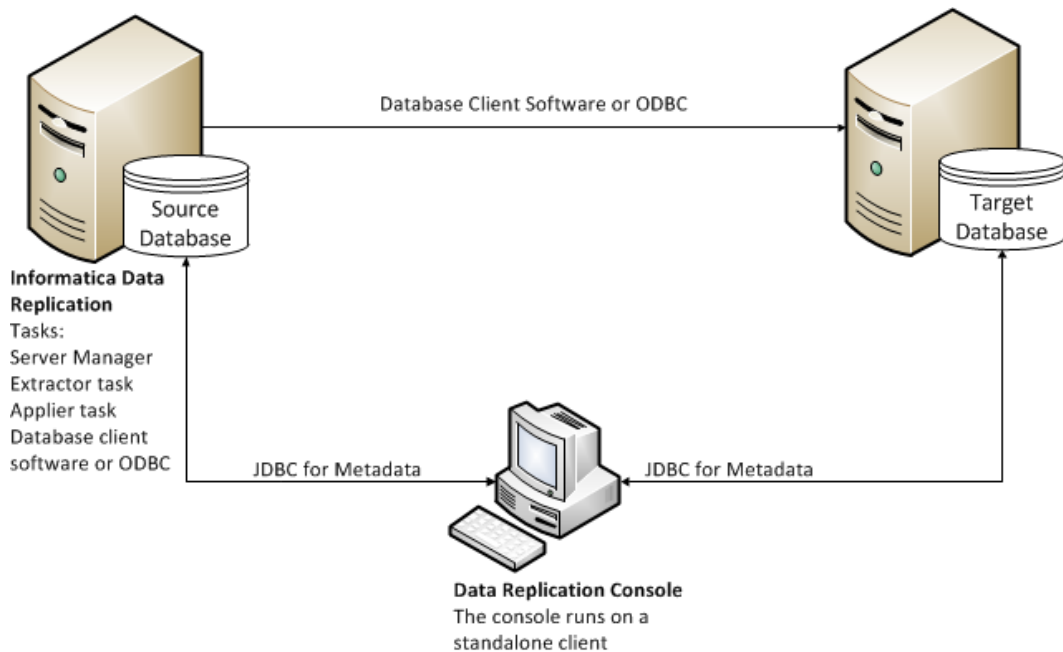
Database Client Software or ODBC

Source Database

Target Database

**Informatica Data Replication**
Tasks:
Server Manager
Extractor task
Applier task
Database client software or ODBC

JDBC for Metadata

JDBC for Metadata

**Data Replication Console**
The console runs on a standalone client